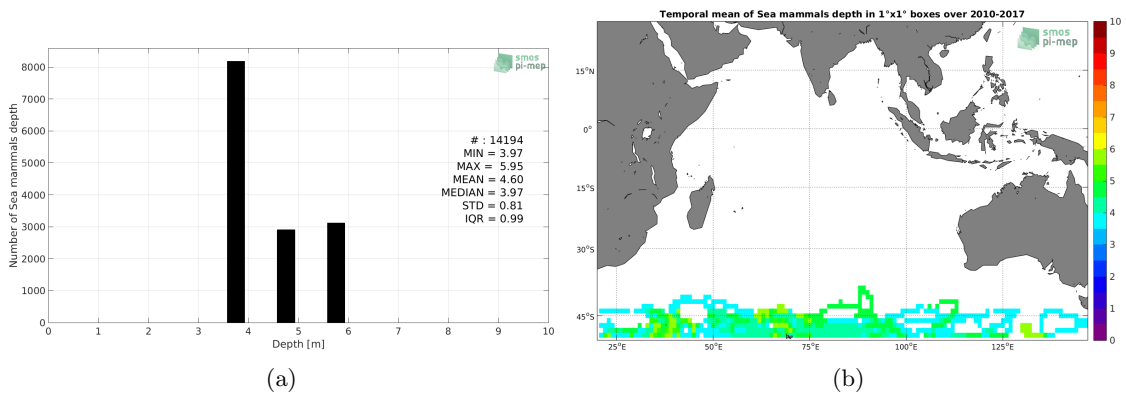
Number of Sea mammals depth

8000
7000
6000
5000
4000
3000
2000
1000
0

0 1 2 3 4 5 6 7 8 9 10

Depth [m]

smos pi-mep

# : 14194
MIN = 3.97
MAX = 5.95
MEAN = 4.60
MEDIAN = 3.97
STD = 0.81
IQR = 0.99

(a)

Temporal mean of Sea mammals depth in 1°x1° boxes over 2010-2017

smos pi-mep

15°N
0°
15°S
30°S
45°S

25°E 50°E 75°E 100°E 125°E

10
9
8
7
6
5
4
3
2
1
0

(b)